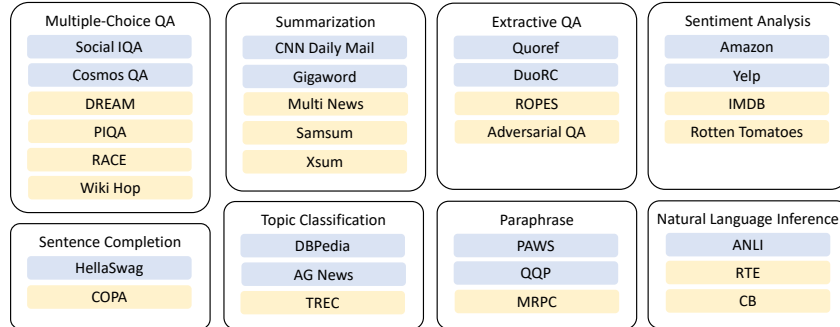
Multiple-Choice QA
Social IQA
Cosmos QA
DREAM
PIQA
RACE
Wiki Hop

Summarization
CNN Daily Mail
Gigaword
Multi News
Samsum
Xsum

Extractive QA
Quoref
DuoRC
ROPES
Adversarial QA

Sentiment Analysis
Amazon
Yelp
IMDB
Rotten Tomatoes

Sentence Completion
HellaSwag
COPA

Topic Classification
DBPedia
AG News
TREC

Paraphrase
PAWS
QQP
MRPC

Natural Language Inference
ANLI
RTE
CB